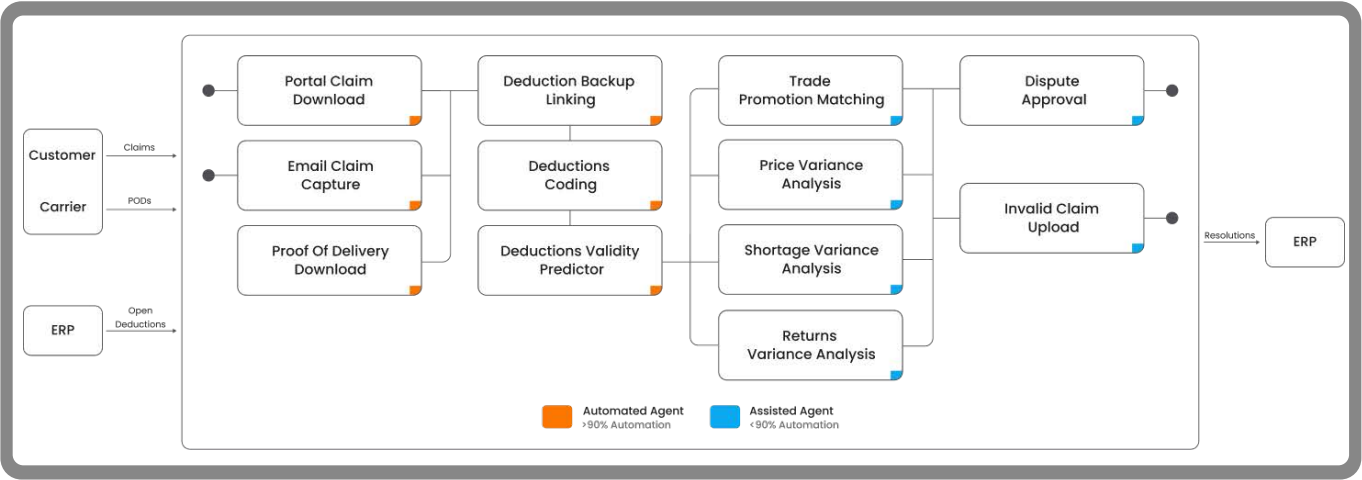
Customer

Carrier

Claims

PODs

ERP

Open Deductions

Portal Claim Download

Email Claim Capture

Proof Of Delivery Download

Deduction Backup Linking

Deductions Coding

Deductions Validity Predictor

Trade Promotion Matching

Price Variance Analysis

Shortage Variance Analysis

Returns Variance Analysis

Dispute Approval

Invalid Claim Upload

Resolutions

ERP

Automated Agent
>90% Automation

Assisted Agent
<90% Automation